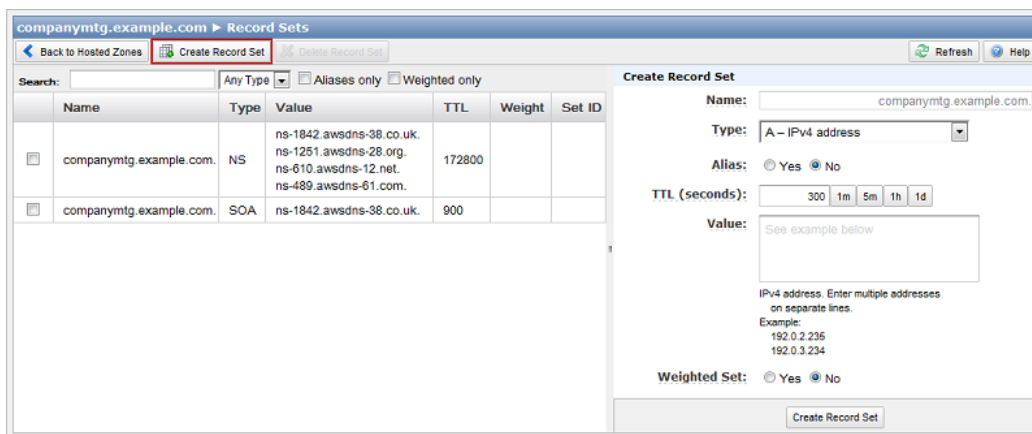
companymtg.example.com ► Record Sets

Back to Hosted Zones | Create Record Set | Delete Record Set | Refresh | Help

Search: Any Type Aliases only Weighted only

| | Name | Type | Value | TTL | Weight | Set ID |
|---|---|---|---|---|---|---|
| | companymtg.example.com. | NS | ns-1842.awsdns-38.co.uk. ns-1251.awsdns-28.org. ns-610.awsdns-12.net. ns-489.awsdns-61.com. | 172800 | | |
| | companymtg.example.com. | SOA | ns-1842.awsdns-38.co.uk. | 900 | | |

Create Record Set

Name: companymtg.example.com.

Type: A – IPv4 address

Alias: Yes No

TTL (seconds): 300 1m 5m 1h 1d

Value: See example below

IPv4 address. Enter multiple addresses on separate lines.
Example:
192.0.2.235
192.0.3.234

Weighted Set: Yes No

Create Record Set